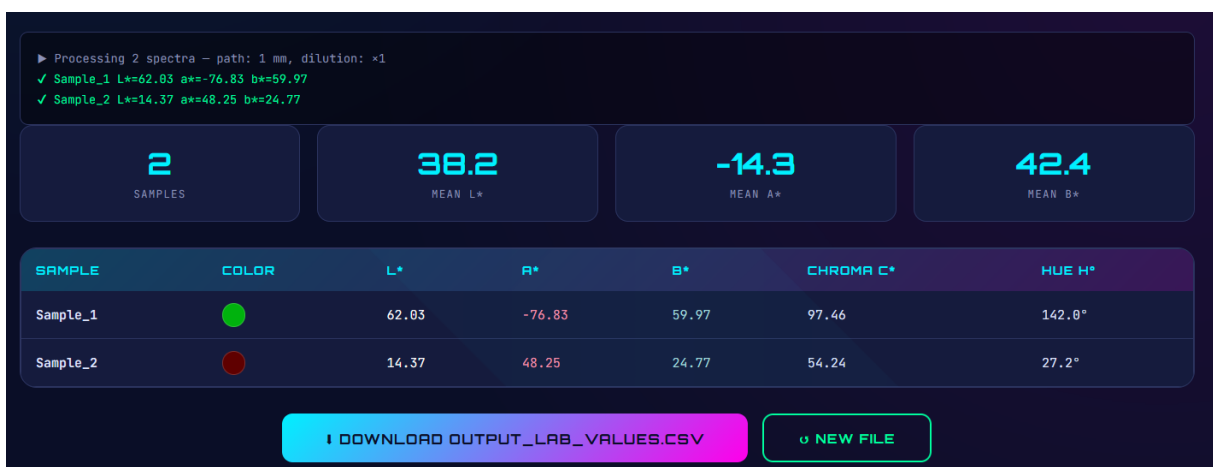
▶ Processing 2 spectra — path: 1 mm, dilution: ×1
✓ Sample_1 L*=62.03 a*=-76.83 b*=59.97
✓ Sample_2 L*=14.37 a*=48.25 b*=24.77

2
SAMPLES

38.2
MEAN L*

-14.3
MEAN A*

42.4
MEAN B*

| SAMPLE | COLOR | L* | A* | B* | CHROMA C* | HUE H° |
|---|---|---|---|---|---|---|
| Sample_1 | | 62.03 | -76.83 | 59.97 | 97.46 | 142.0° |
| Sample_2 | | 14.37 | 48.25 | 24.77 | 54.24 | 27.2° |

⬇ DOWNLOAD OUTPUT_LAB_VALUES.CSV
↺ NEW FILE